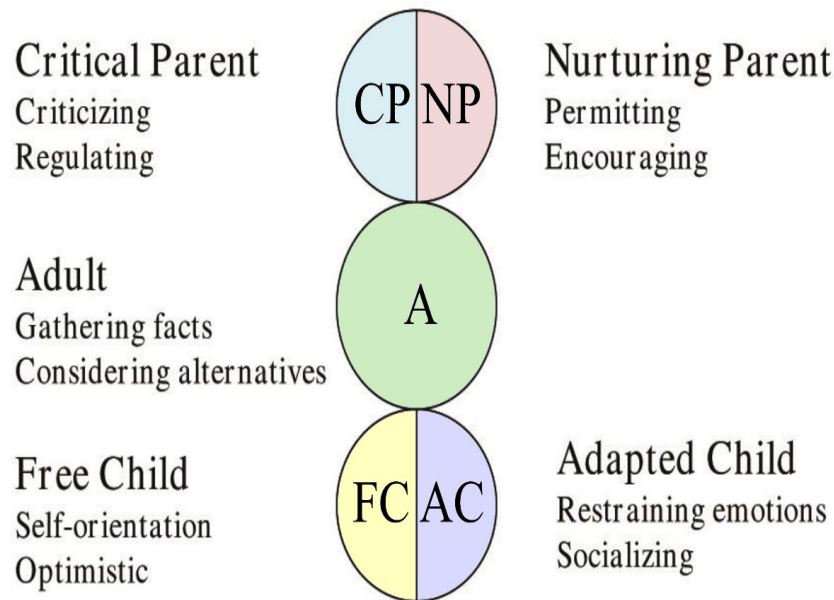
Critical Parent
Criticizing
Regulating

CP NP

Nurturing Parent
Permitting
Encouraging

Adult
Gathering facts
Considering alternatives

A

Free Child
Self-orientation
Optimistic

FC AC

Adapted Child
Restraining emotions
Socializing